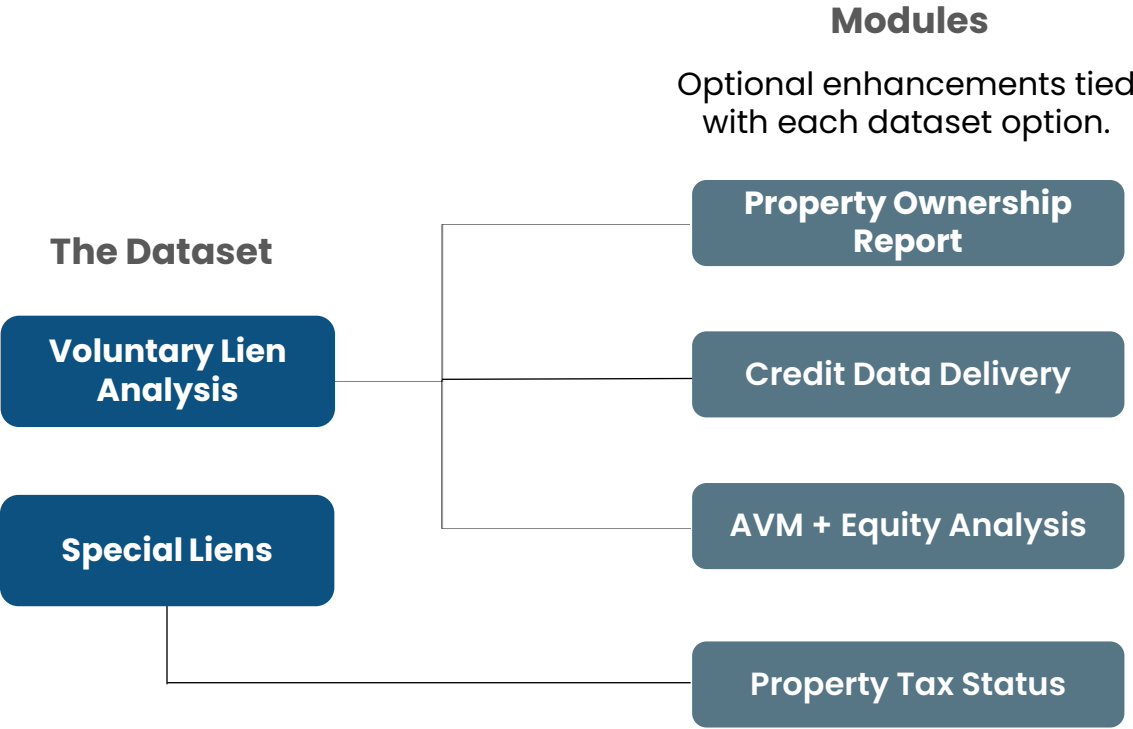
Modules

Optional enhancements tied with each dataset option.

The Dataset

Voluntary Lien Analysis

Special Liens

Property Ownership Report

Credit Data Delivery

AVM + Equity Analysis

Property Tax Status